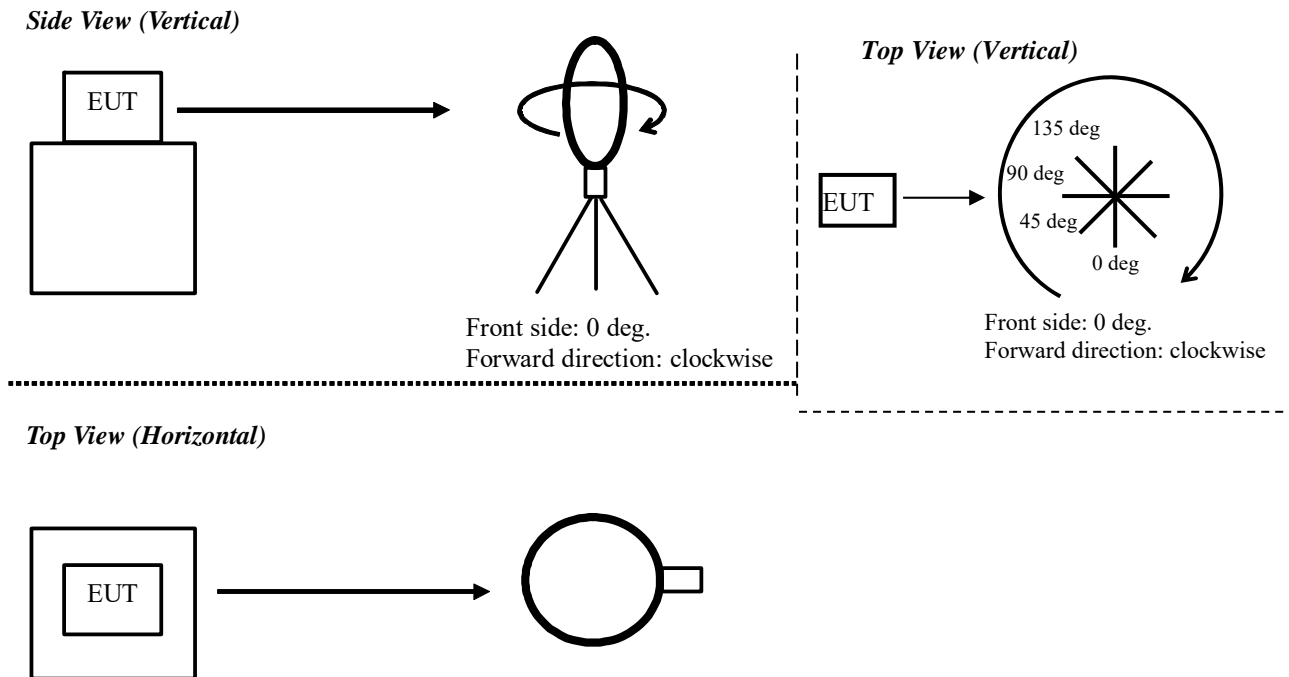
Side View (Vertical)

EUT

Front side: 0 deg.
Forward direction: clockwise

Top View (Vertical)

135 deg
90 deg
45 deg
0 deg
EUT

Front side: 0 deg.
Forward direction: clockwise

Top View (Horizontal)

EUT